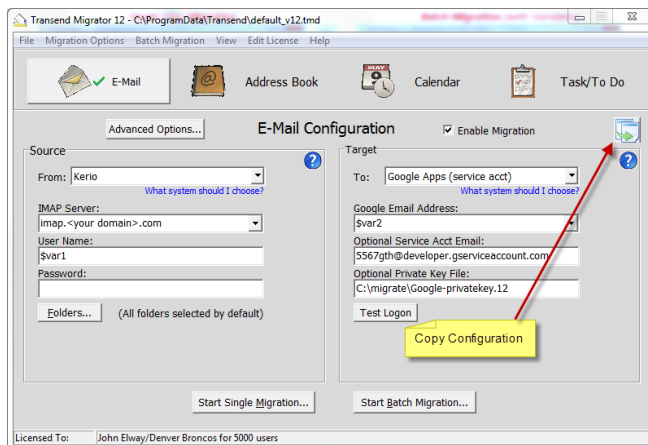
Transend Migrator 12 - C:\ProgramData\Transend\default_v12.tmd

File Migration Options Batch Migration View Edit License Help

E-Mail

Address Book

MAY 9

Calendar

Task/To Do

Advanced Options...

E-Mail Configuration

Enable Migration

Source

From: Kerio

What system should I choose?

IMAP Server:

imap.<your domain>.com

User Name:

$var1

Password:

Folders...

(All folders selected by default)

Target

To: Google Apps (service acct)

What system should I choose?

Google Email Address:

$var2

Optional Service Acct Email:

5567gth@developer.gserviceaccount.com

Optional Private Key File:

C:\migrate\Google-privatekey.12

Test Logon

Copy Configuration

Start Single Migration...

Start Batch Migration...

Licensed To: John Elway/Denver Broncos for 5000 users